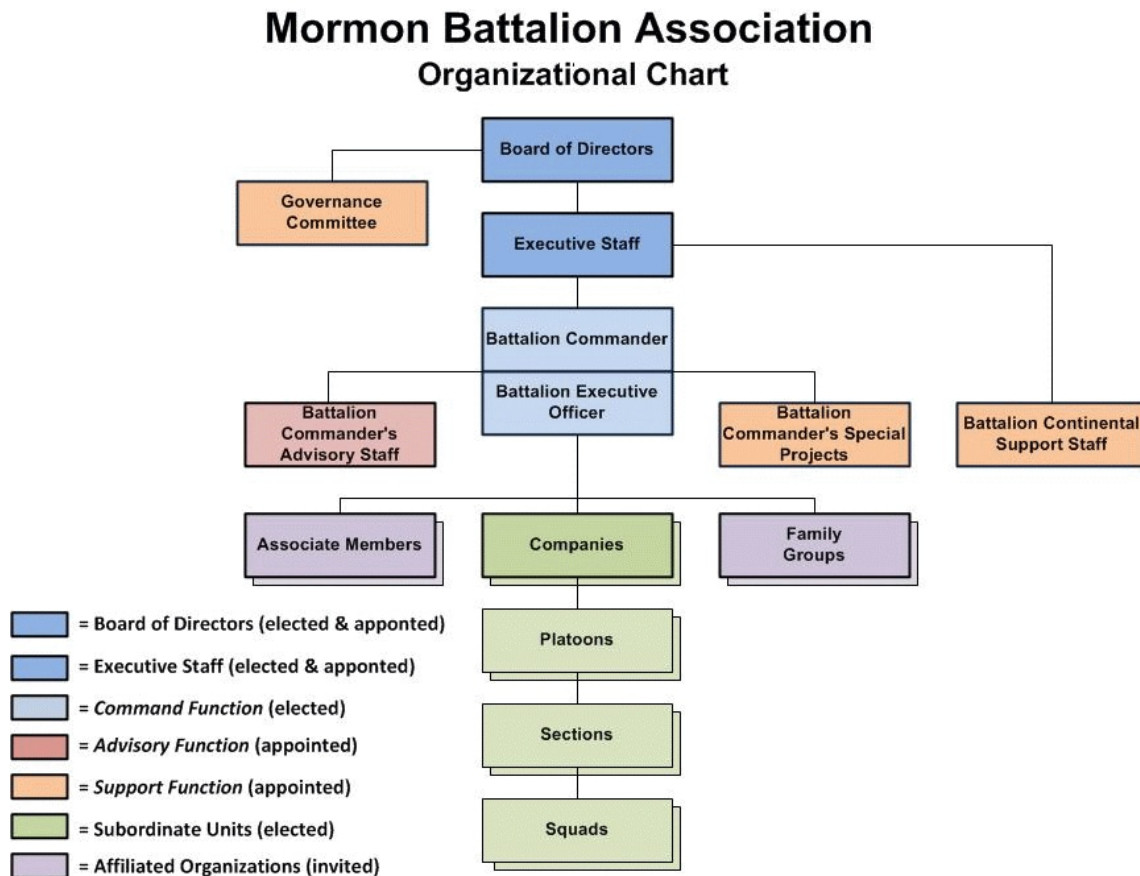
Mormon Battalion Association
Organizational Chart

Board of Directors

Governance Committee

Executive Staff

Battalion Commander

Battalion Executive Officer

Battalion Commander's Advisory Staff

Battalion Commander's Special Projects

Battalion Continental Support Staff

Associate Members

Companies

Family Groups

Platoons

Sections

Squads

= Board of Directors (elected & apponted)
= Executive Staff (elected & apponted)
= *Command Function* (elected)
= *Advisory Function* (appointed)
= *Support Function* (appointed)
= Subordinate Units (elected)
= Affiliated Organizations (invited)